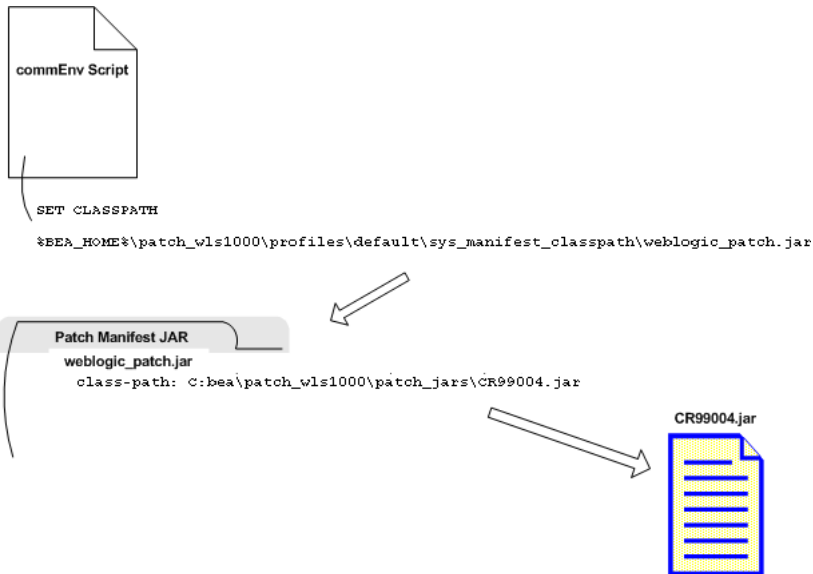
commEnv Script

SET CLASSPATH

%BEA_HOME%\patch_wls1000\profiles\default\sys_manifest_classpath\weblogic_patch.jar

Patch Manifest JAR

weblogic_patch.jar

class-path: C:bea\patch_wls1000\patch_jars\CR99004.jar

CR99004.jar